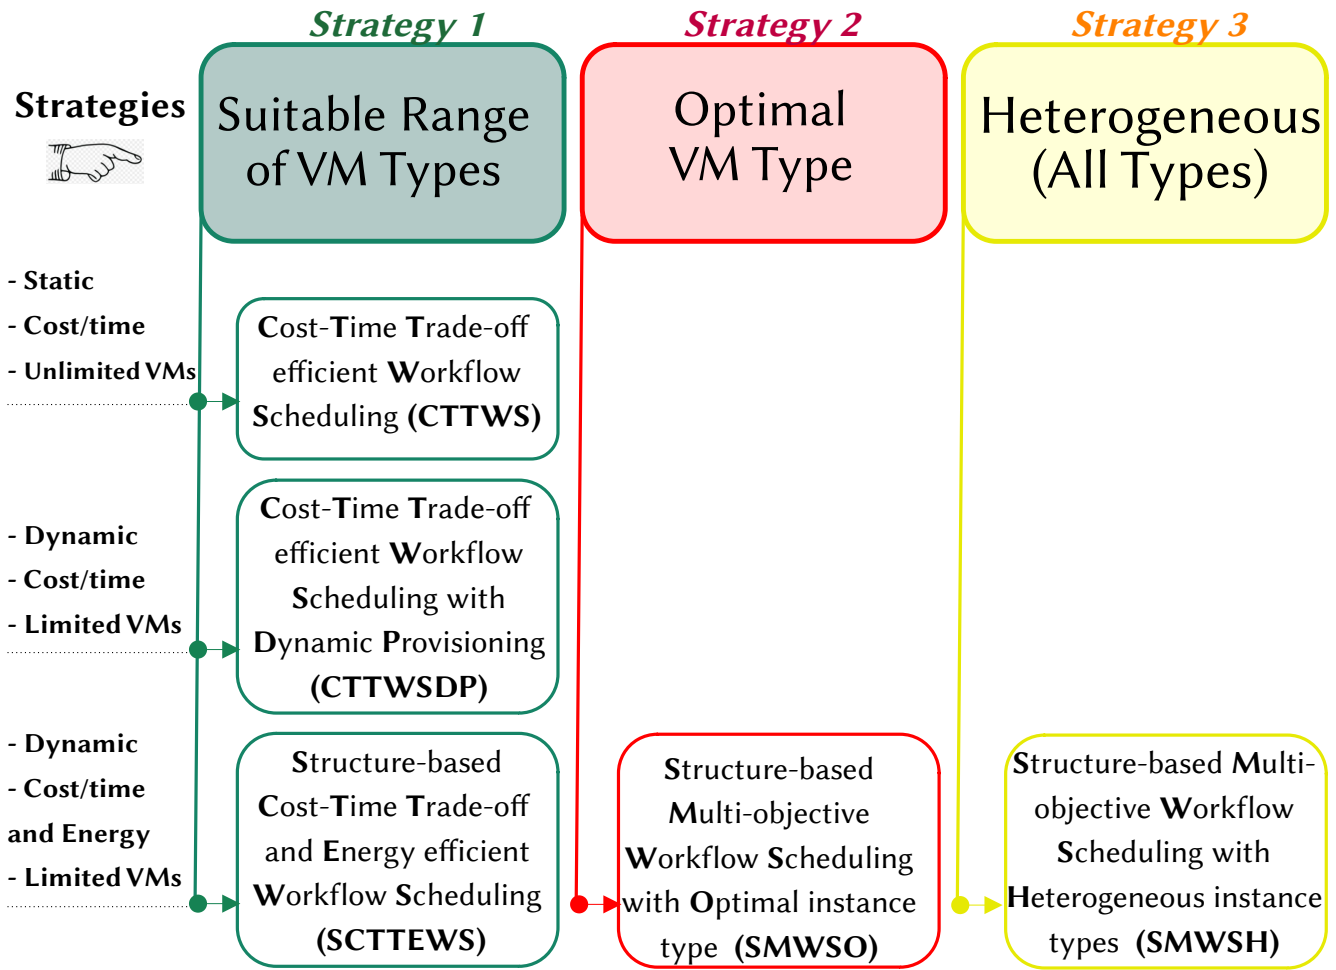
Strategy 1
Strategy 2
Strategy 3

Strategies

Suitable Range of VM Types

Optimal VM Type

Heterogeneous (All Types)

- Static
- Cost/time
- Unlimited VMs

Cost-Time Trade-off efficient Workflow Scheduling (CTTWS)

- Dynamic
- Cost/time
- Limited VMs

Cost-Time Trade-off efficient Workflow Scheduling with Dynamic Provisioning (CTTWSDP)

- Dynamic
- Cost/time and Energy
- Limited VMs

Structure-based Cost-Time Trade-off and Energy efficient Workflow Scheduling (SCTTEWS)

Structure-based Multi-objective Workflow Scheduling with Optimal instance type (SMWSO)

Structure-based Multi-objective Workflow Scheduling with Heterogeneous instance types (SMWSH)